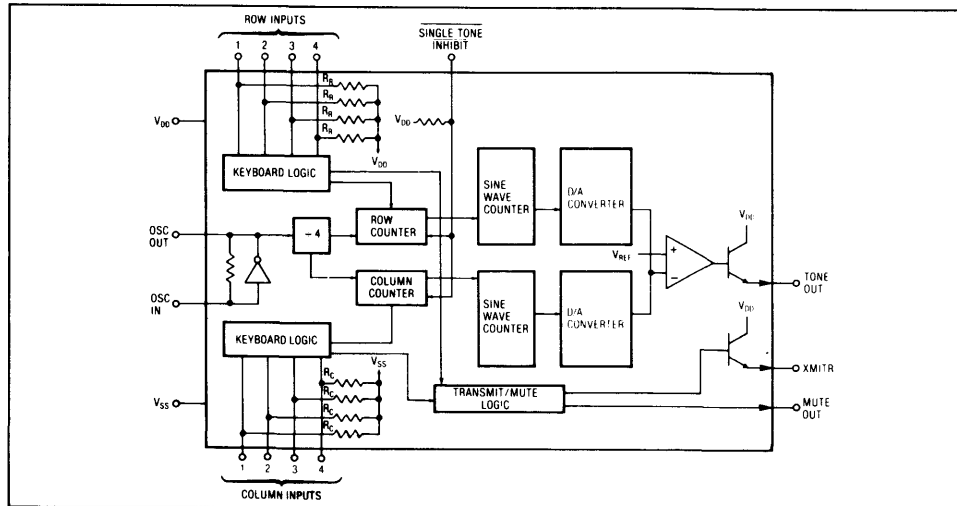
ROW INPUTS

1 2 3 4

$\overline{\text{SINGLE TONE INHIBIT}}$

$R_R$
$R_R$
$R_R$
$R_R$

$V_{DD}$

$V_{DD}$

$V_{DD}$

KEYBOARD LOGIC

SINE WAVE COUNTER

D/A CONVERTER

OSC OUT

÷ 4

ROW COUNTER

$V_{DD}$

$V_{REF}$

+

−

COLUMN COUNTER

TONE OUT

OSC IN

SINE WAVE COUNTER

D/A CONVERTER

$V_{DD}$

KEYBOARD LOGIC

$V_{SS}$

XMITR

$R_C$
$R_C$
$R_C$
$R_C$

$V_{SS}$

TRANSMIT/MUTE LOGIC

MUTE OUT

1 2 3 4

COLUMN INPUTS